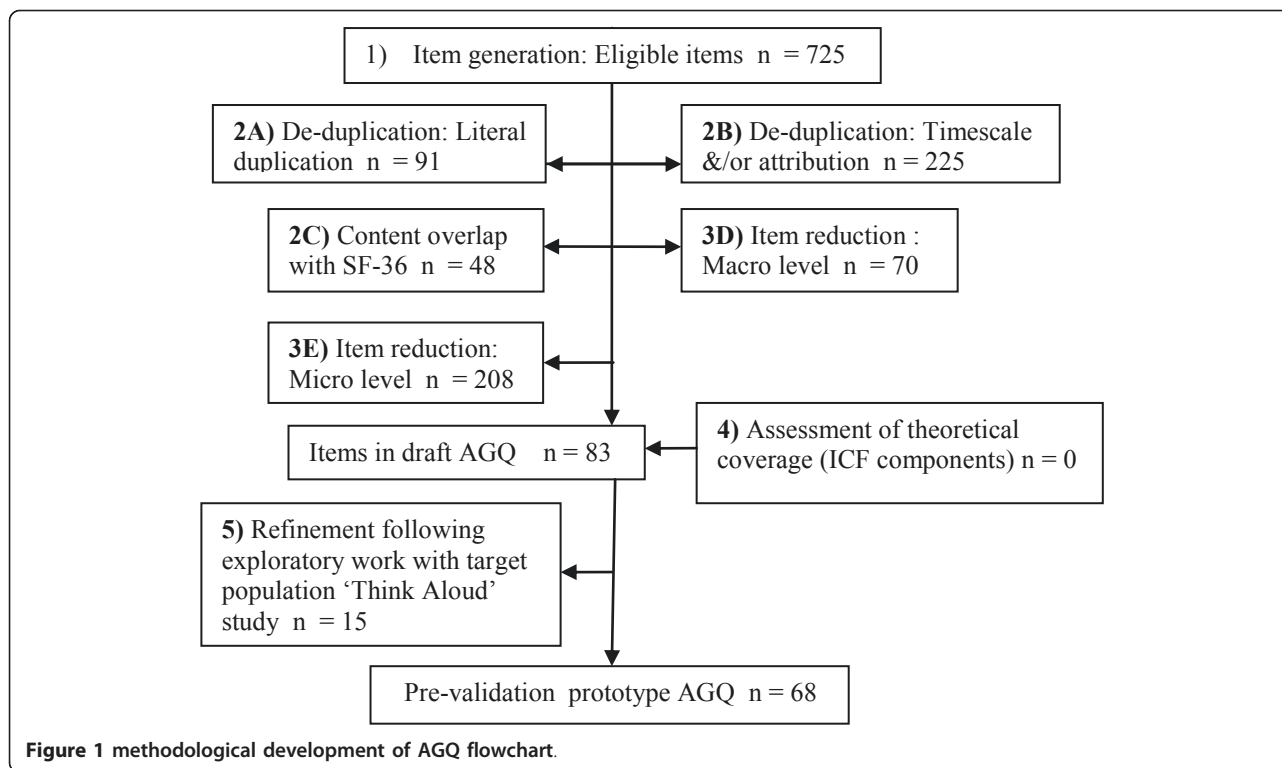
1) Item generation: Eligible items n = 725

2A) De-duplication: Literal duplication n = 91

2B) De-duplication: Timescale &/or attribution n = 225

2C) Content overlap with SF-36 n = 48

3D) Item reduction : Macro level n = 70

3E) Item reduction: Micro level n = 208

Items in draft AGQ n = 83

4) Assessment of theoretical coverage (ICF components) n = 0

5) Refinement following exploratory work with target population 'Think Aloud' study n = 15

Pre-validation prototype AGQ n = 68

Figure 1 methodological development of AGQ flowchart.